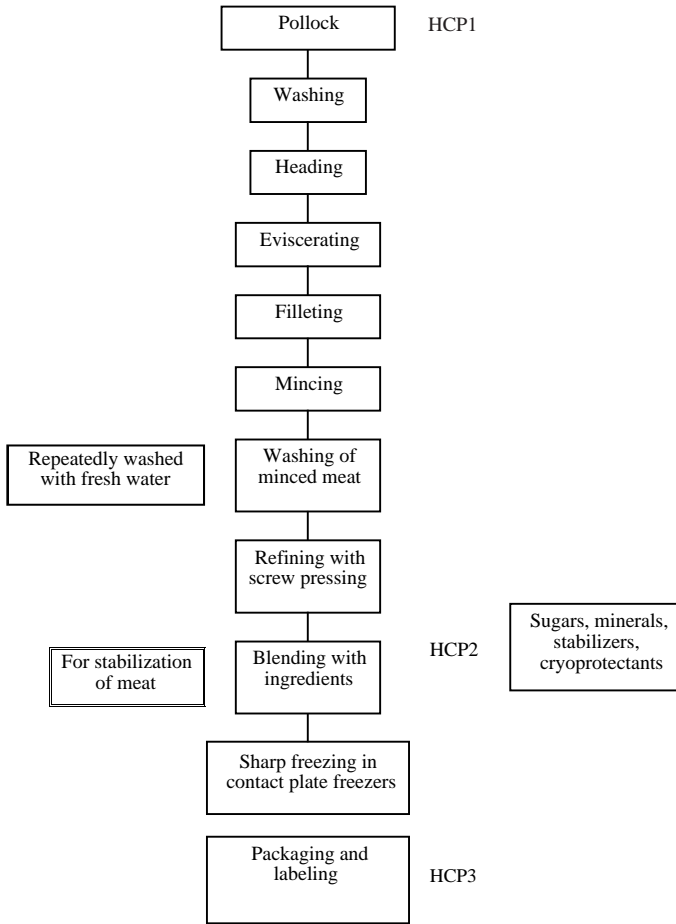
Pollock

HCP1

Washing

Heading

Eviscerating

Filleting

Mincing

Repeatedly washed with fresh water

Washing of minced meat

Refining with screw pressing

For stabilization of meat

Blending with ingredients

HCP2

Sugars, minerals, stabilizers, cryoprotectants

Sharp freezing in contact plate freezers

Packaging and labeling

HCP3